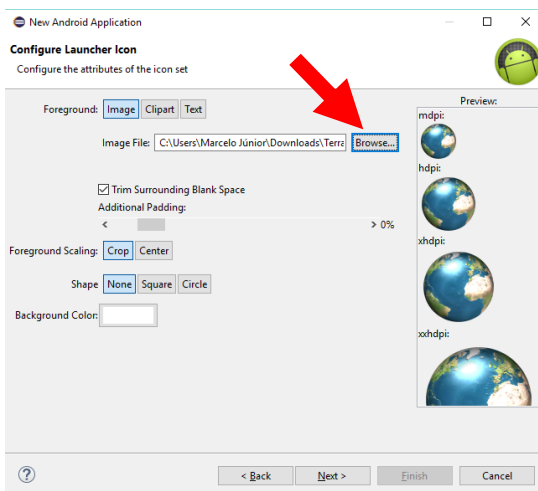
New Android Application

Configure Launcher Icon

Configure the attributes of the icon set

Foreground: Image Clipart Text

Image File: C:\Users\Marcelo Júnior\Downloads\Terra Browse...

Trim Surrounding Blank Space

Additional Padding:

< > 0%

Foreground Scaling: Crop Center

Shape None Square Circle

Background Color:

Preview:

mdpi:

hdpi:

xhdpi:

xxhdpi:

?

< Back Next > Finish Cancel